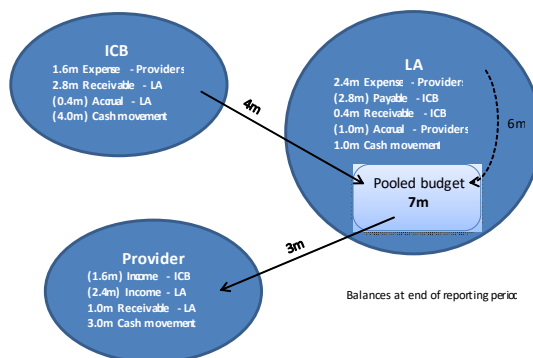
ICB
1.6m Expense - Providers
2.8m Receivable - LA
(0.4m) Accrual - LA
(4.0m) Cash movement

4m

LA
2.4m Expense - Providers
(2.8m) Payable - ICB
0.4m Receivable - ICB
(1.0m) Accrual - Providers
1.0m Cash movement

6m

Pooled budget
7m

3m

Provider
(1.6m) Income - ICB
(2.4m) Income - LA
1.0m Receivable - LA
3.0m Cash movement

Balances at end of reporting period